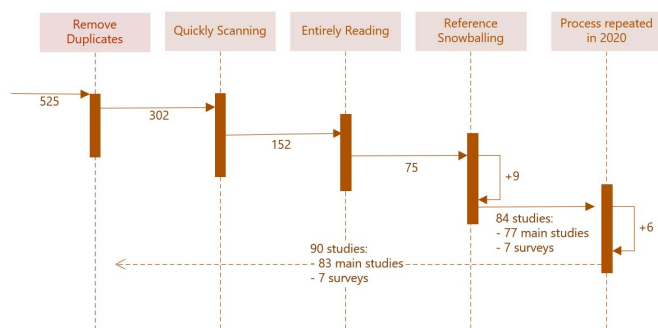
Remove Duplicates

Quickly Scanning

Entirely Reading

Reference Snowballing

Process repeated in 2020

525

302

152

75

+9

84 studies:
- 77 main studies
- 7 surveys

+6

90 studies:
- 83 main studies
- 7 surveys